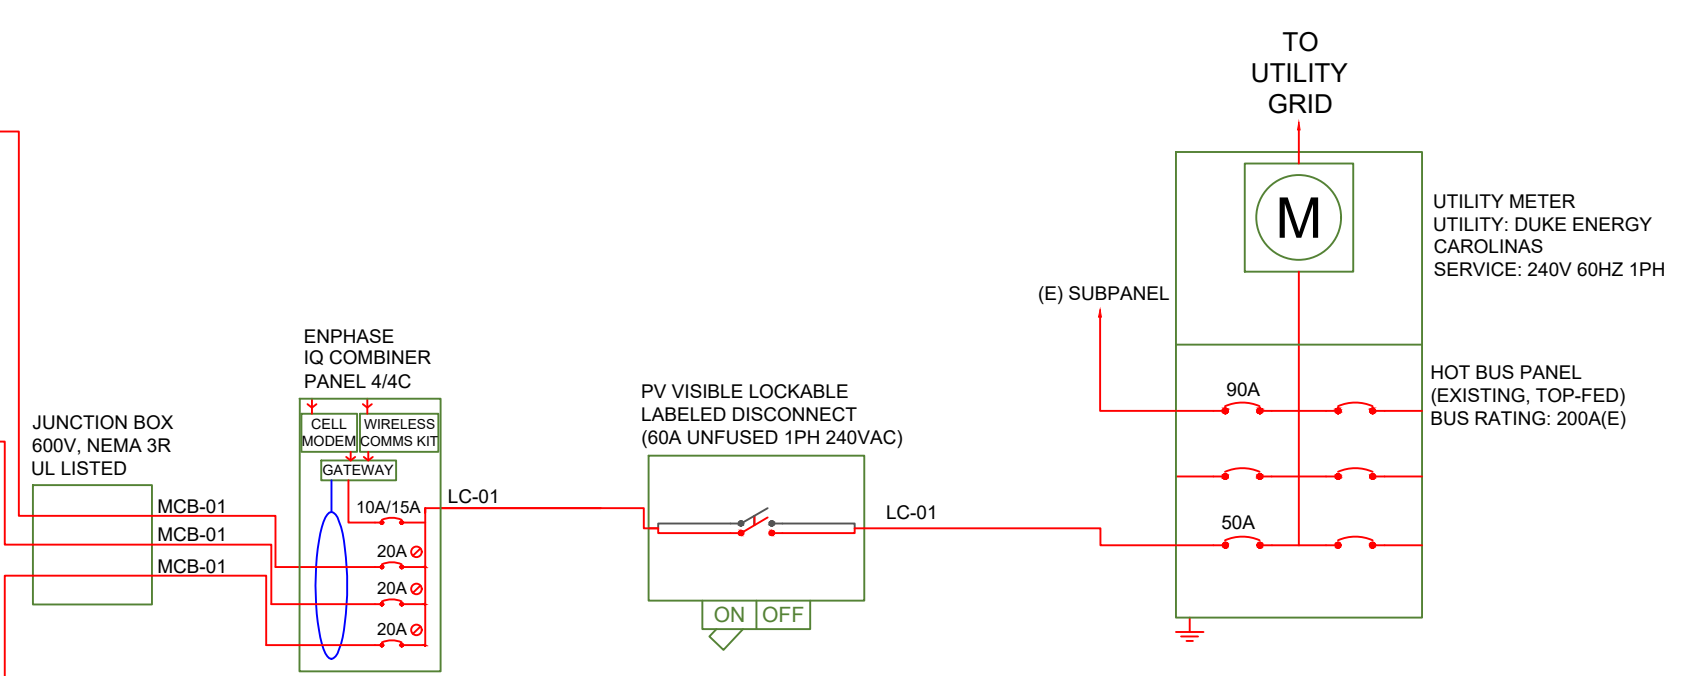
TO
UTILITY
GRID

M

UTILITY METER
UTILITY: DUKE ENERGY CAROLINAS
SERVICE: 240V 60HZ 1PH

(E) SUBPANEL

HOT BUS PANEL
(EXISTING, TOP-FED)
BUS RATING: 200A(E)

90A

50A

ENPHASE
IQ COMBINER
PANEL 4/4C

CELL MODEM
WIRELESS COMMS KIT
GATEWAY

10A/15A
20A
20A
20A

JUNCTION BOX
600V, NEMA 3R
UL LISTED

MCB-01
MCB-01
MCB-01

LC-01

PV VISIBLE LOCKABLE
LABELED DISCONNECT
(60A UNFUSED 1PH 240VAC)

LC-01

ON
OFF